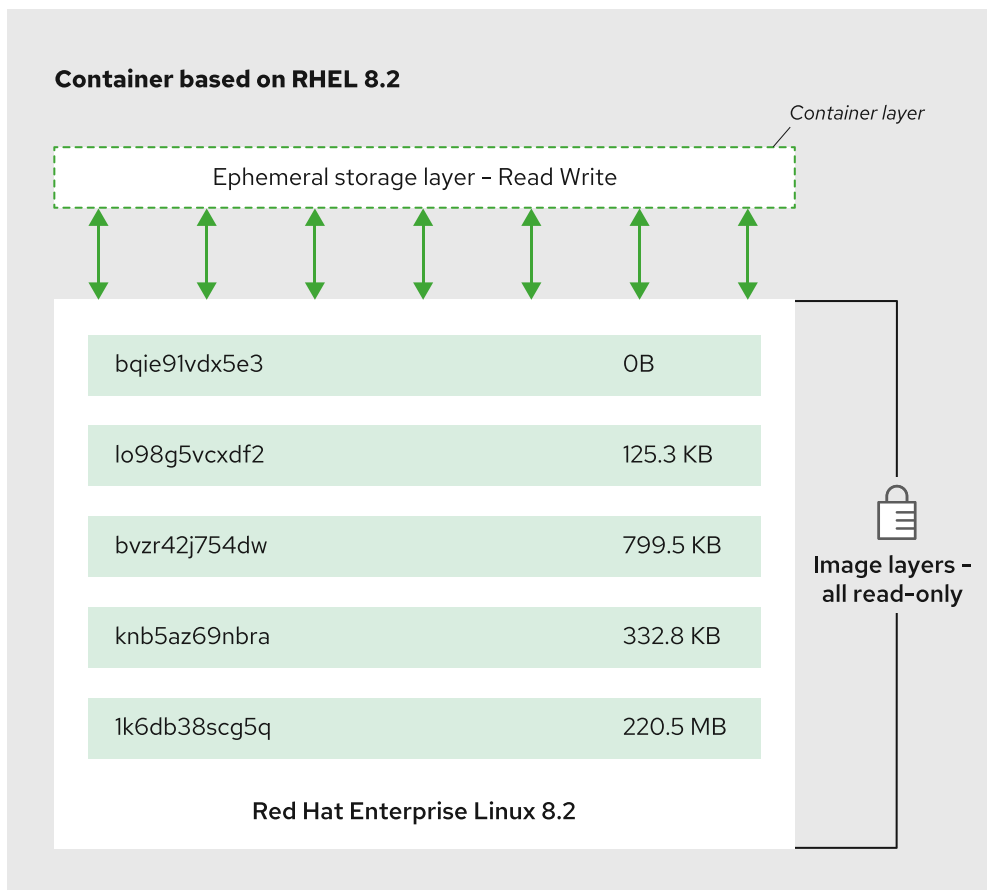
Container based on RHEL 8.2

Container layer

Ephemeral storage layer - Read Write

| | |
|---|---|
| bqie91vdx5e3 | 0B |
| lo98g5vcxdf2 | 125.3 KB |
| bvzr42j754dw | 799.5 KB |
| knb5az69nbra | 332.8 KB |
| 1k6db38scg5q | 220.5 MB |

Red Hat Enterprise Linux 8.2

Image layers - all read-only